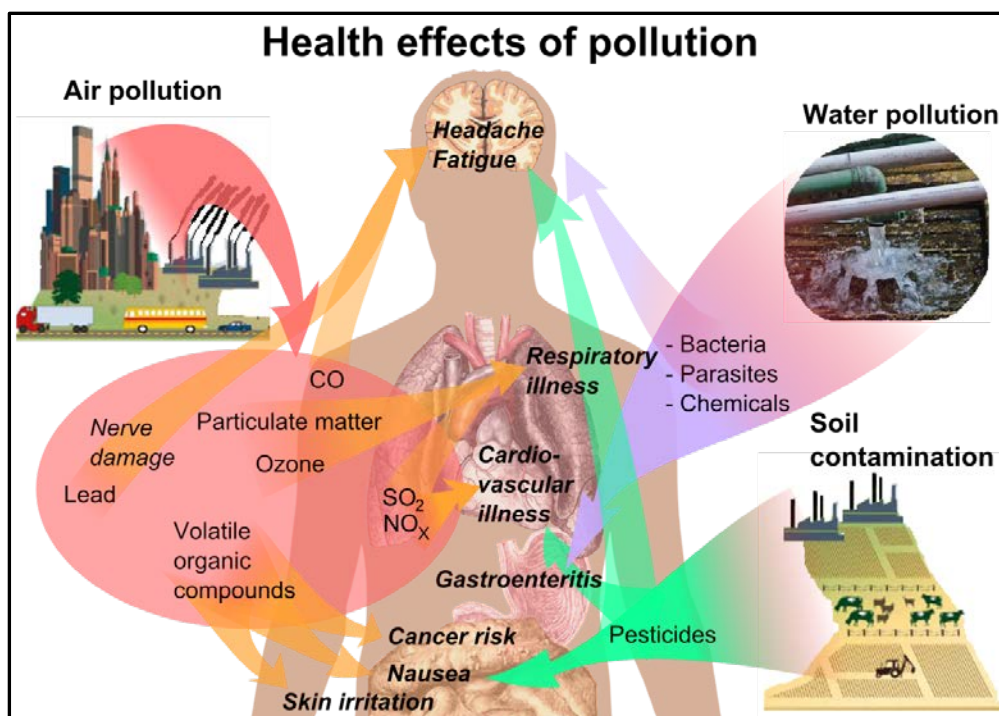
Health effects of pollution

Air pollution

Water pollution

Headache
Fatigue

Respiratory illness

CO

Particulate matter

Nerve damage

Ozone

Lead

$SO_2$
$NO_X$

Cardio-vascular illness

Volatile organic compounds

- Bacteria
- Parasites
- Chemicals

Soil contamination

Gastroenteritis

Cancer risk

Pesticides

Nausea

Skin irritation